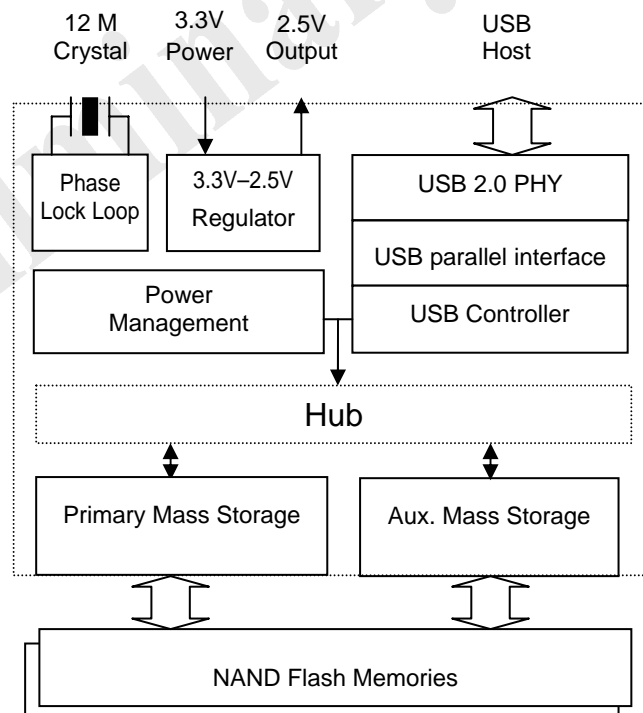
12 M Crystal

3.3V Power

2.5V Output

USB Host

Phase Lock Loop

3.3V–2.5V Regulator

USB 2.0 PHY

USB parallel interface

Power Management

USB Controller

Hub

Primary Mass Storage

Aux. Mass Storage

NAND Flash Memories